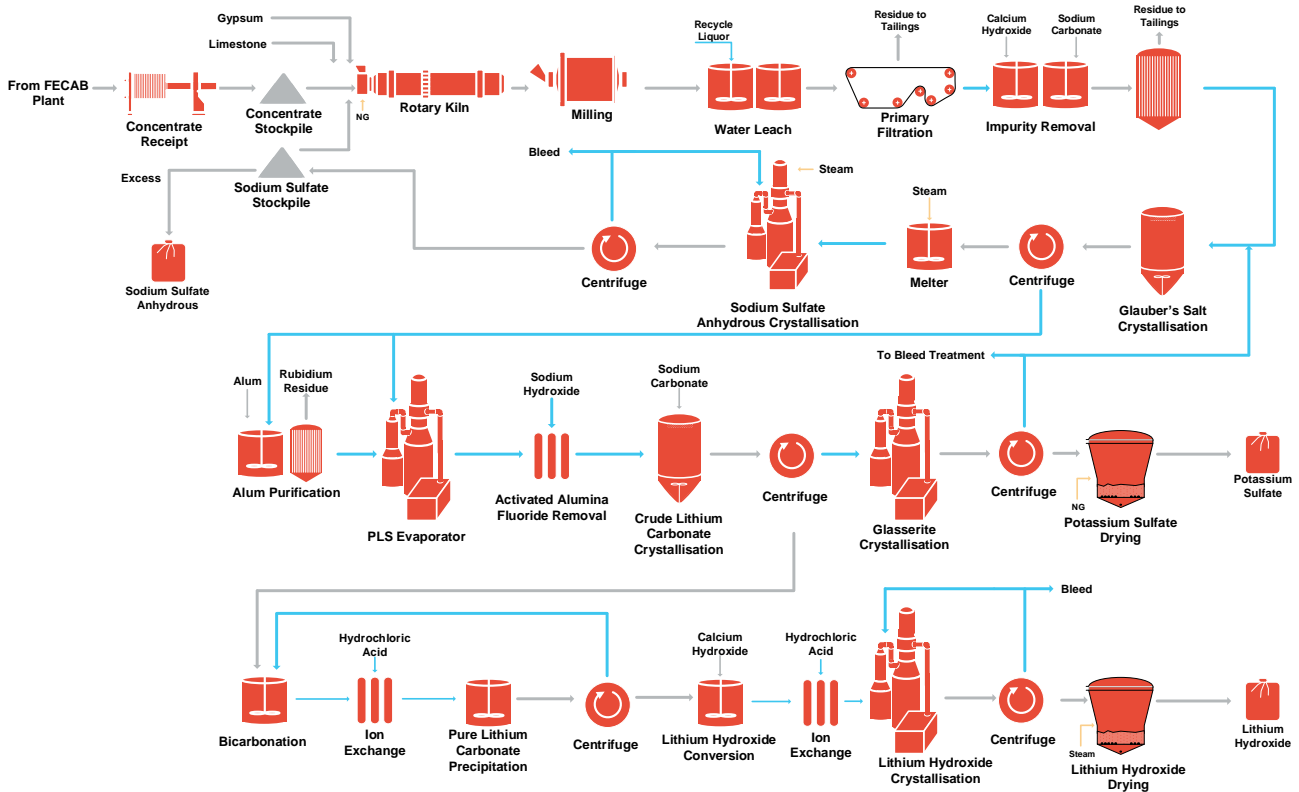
Gypsum

Limestone

From FECAB Plant

Concentrate Receipt

Concentrate Stockpile

NG

Rotary Kiln

Milling

Recycle Liquor

Water Leach

Residue to Tailings

Primary Filtration

Calcium Hydroxide

Sodium Carbonate

Impurity Removal

Residue to Tailings

Excess

Sodium Sulfate Stockpile

Sodium Sulfate Anhydrous

Bleed

Steam

Centrifuge

Sodium Sulfate Anhydrous Crystallisation

Steam

Melter

Centrifuge

Glauber's Salt Crystallisation

To Bleed Treatment

Alum

Rubidium Residue

Alum Purification

PLS Evaporator

Sodium Hydroxide

Activated Alumina Fluoride Removal

Sodium Carbonate

Crude Lithium Carbonate Crystallisation

Centrifuge

Glasserite Crystallisation

Centrifuge

NG

Potassium Sulfate Drying

Potassium Sulfate

Bleed

Bicarbonation

Hydrochloric Acid

Ion Exchange

Pure Lithium Carbonate Precipitation

Centrifuge

Calcium Hydroxide

Lithium Hydroxide Conversion

Hydrochloric Acid

Ion Exchange

Lithium Hydroxide Crystallisation

Centrifuge

Steam

Lithium Hydroxide Drying

Lithium Hydroxide